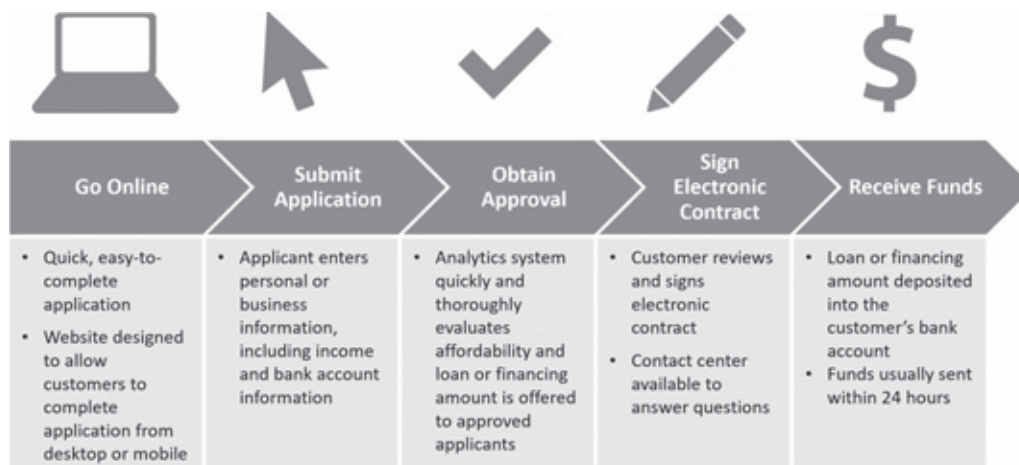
$

Go Online

Submit Application

Obtain Approval

Sign Electronic Contract

Receive Funds

- Quick, easy-to-complete application
- Website designed to allow customers to complete application from desktop or mobile

- Applicant enters personal or business information, including income and bank account information

- Analytics system quickly and thoroughly evaluates affordability and loan or financing amount is offered to approved applicants

- Customer reviews and signs electronic contract
- Contact center available to answer questions

- Loan or financing amount deposited into the customer's bank account
- Funds usually sent within 24 hours